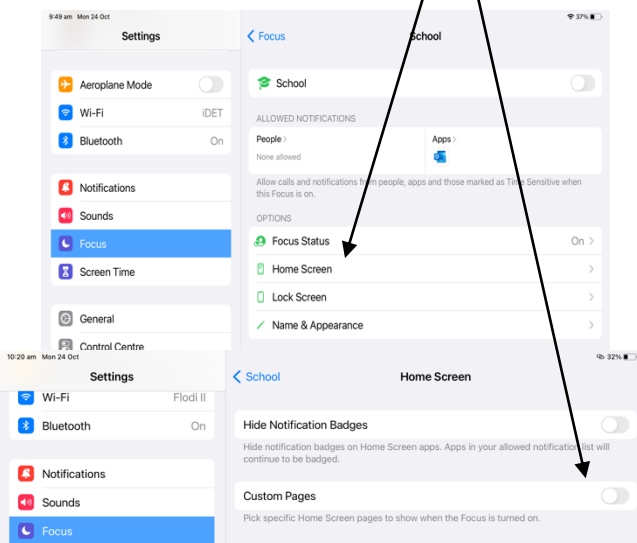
9:49 am Mon 24 Oct

37%

Settings

Aeroplane Mode

Wi-Fi iDET

Bluetooth On

Notifications

Sounds

Focus

Screen Time

General

Control Centre

< Focus

School

School

ALLOWED NOTIFICATIONS

People >

None allowed

Apps >

Allow calls and notifications from people, apps and those marked as Time Sensitive when this Focus is on.

OPTIONS

Focus Status On >

Home Screen >

Lock Screen >

Name & Appearance >

10:20 am Mon 24 Oct

32%

Settings

Wi-Fi Flodi II

Bluetooth On

Notifications

Sounds

Focus

< School

Home Screen

Hide Notification Badges

Hide notification badges on Home Screen apps. Apps in your allowed notifications list will continue to be badged.

Custom Pages

Pick specific Home Screen pages to show when the Focus is turned on.